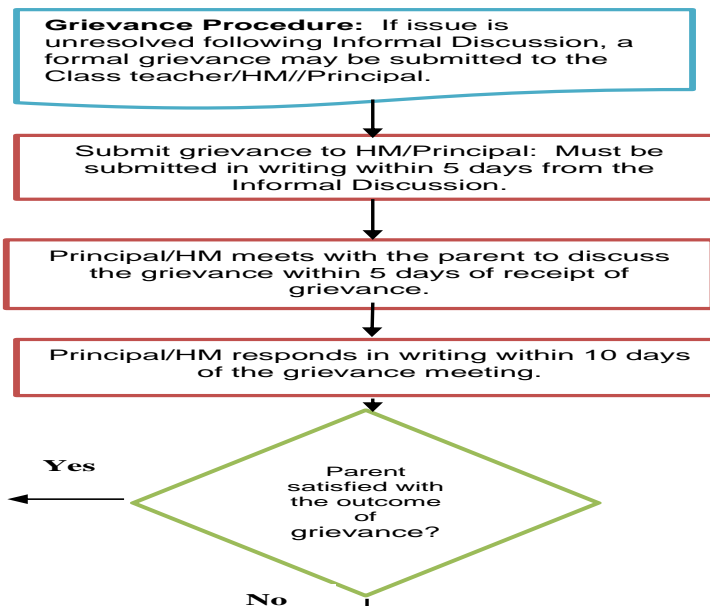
**Grievance Procedure:** If issue is unresolved following Informal Discussion, a formal grievance may be submitted to the Class teacher/HM//Principal.

Submit grievance to HM/Principal: Must be submitted in writing within 5 days from the Informal Discussion.

Principal/HM meets with the parent to discuss the grievance within 5 days of receipt of grievance.

Principal/HM responds in writing within 10 days of the grievance meeting.

Yes

Parent satisfied with the outcome of grievance?

No